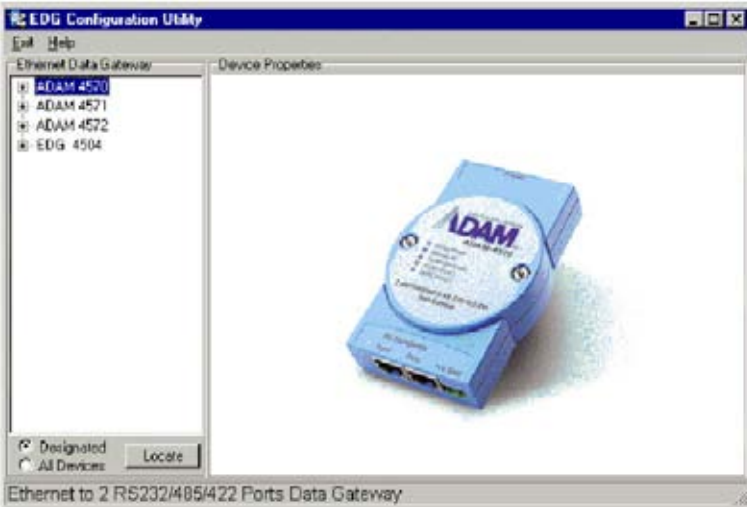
EDG Configuration Utility

Exit Help

Ethernet Data Gateway

ADAM 4570
ADAM 4571
ADAM 4572
EDG 4504

Device Properties

ADAM

Designated
All Devices

Locate

Ethernet to 2 RS232/485/422 Ports Data Gateway